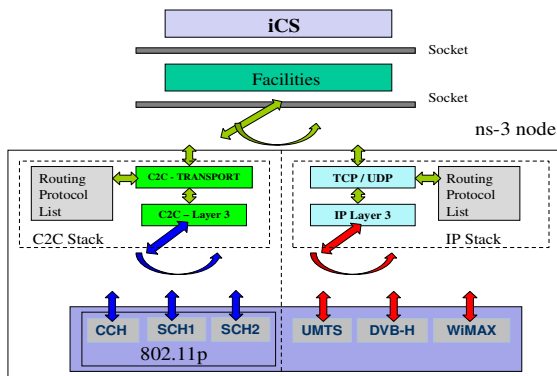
iCS

Socket

Facilities

Socket

ns-3 node

Routing Protocol List

C2C - TRANSPORT

C2C – Layer 3

C2C Stack

TCP / UDP

IP Layer 3

Routing Protocol List

IP Stack

CCH

SCH1

SCH2

802.11p

UMTS

DVB-H

WiMAX